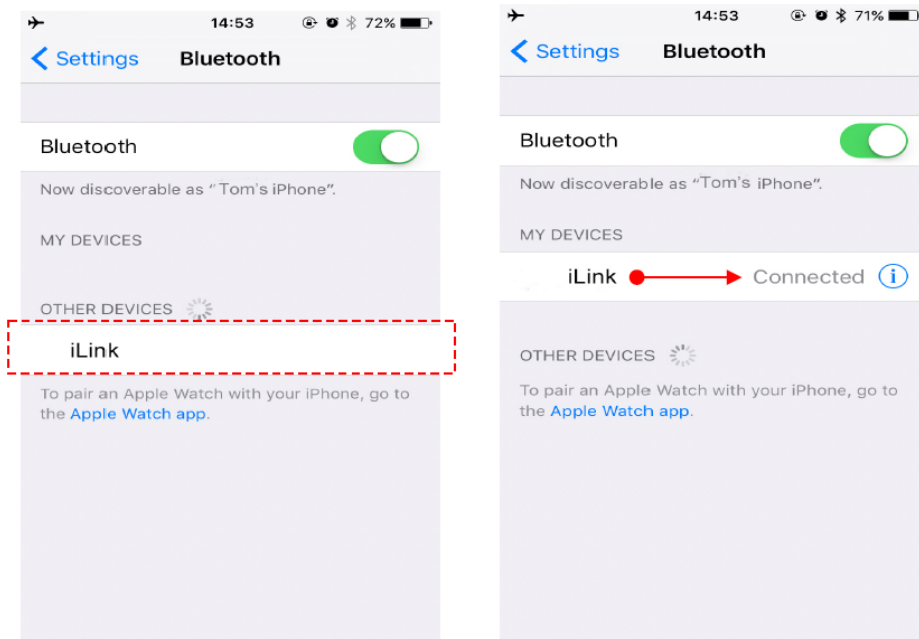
14:53 72%

Settings Bluetooth

Bluetooth

Now discoverable as "Tom's iPhone".

MY DEVICES

OTHER DEVICES

iLink

To pair an Apple Watch with your iPhone, go to the Apple Watch app.

14:53 71%

Settings Bluetooth

Bluetooth

Now discoverable as "Tom's iPhone".

MY DEVICES

iLink Connected

OTHER DEVICES

To pair an Apple Watch with your iPhone, go to the Apple Watch app.